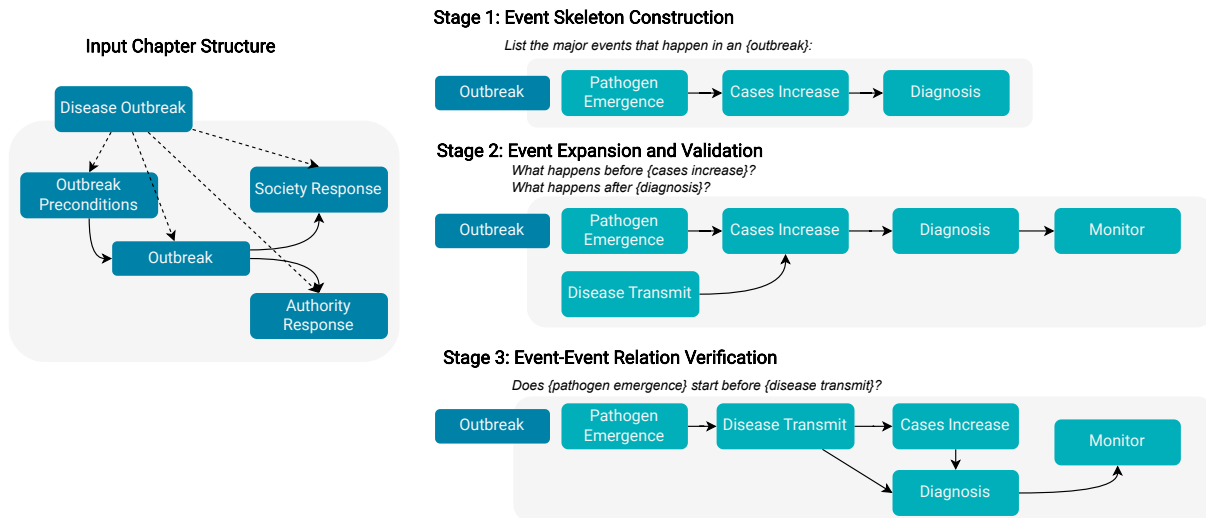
Input Chapter Structure

Disease Outbreak

Outbreak Preconditions

Society Response

Outbreak

Authority Response

Stage 1: Event Skeleton Construction

List the major events that happen in an {outbreak}:

Outbreak

Pathogen Emergence

Cases Increase

Diagnosis

Stage 2: Event Expansion and Validation

What happens before {cases increase}?
What happens after {diagnosis}?

Outbreak

Pathogen Emergence

Cases Increase

Diagnosis

Monitor

Disease Transmit

Stage 3: Event-Event Relation Verification

Does {pathogen emergence} start before {disease transmit}?

Outbreak

Pathogen Emergence

Disease Transmit

Cases Increase

Monitor

Diagnosis